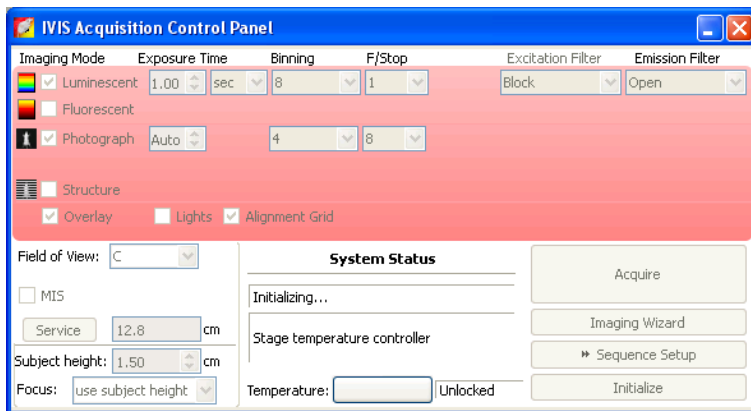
IVIS Acquisition Control Panel

| Imaging Mode | Exposure Time | Binning | F/Stop | Excitation Filter | Emission Filter |
|---|---|---|---|---|---|
| Luminescent | 1.00 sec | 8 | 1 | Block | Open |
| Fluorescent | | | | | |
| Photograph | Auto | 4 | 8 | | |
| Structure | | | | | |

Overlay Lights Alignment Grid

Field of View: C

MIS

Service 12.8 cm

Subject height: 1.50 cm

Focus: use subject height

System Status

Initializing...

Stage temperature controller

Temperature: Unlocked

Acquire

Imaging Wizard

Sequence Setup

Initialize